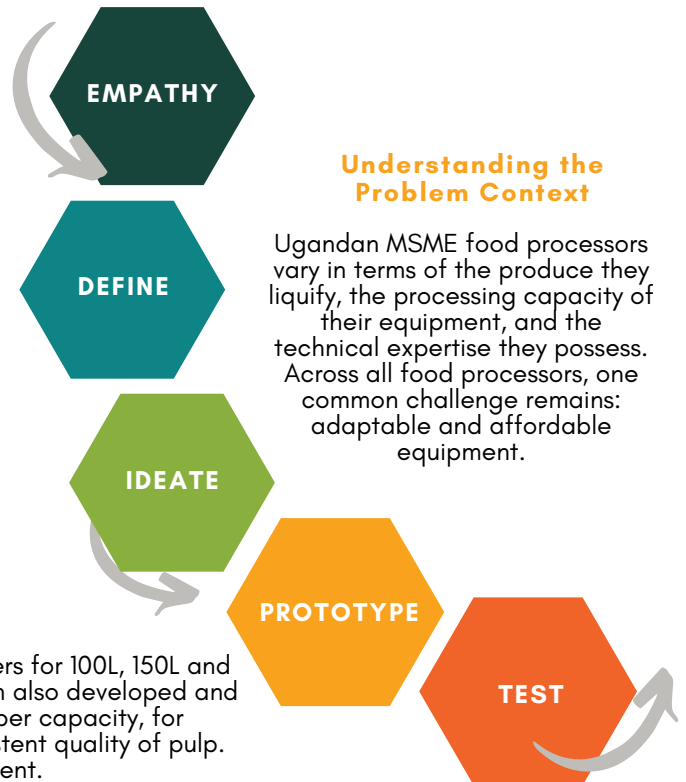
EMPATHY

DEFINE

IDEATE

PROTOTYPE

TEST

Understanding the Problem Context

Ugandan MSME food processors vary in terms of the produce they liquify, the processing capacity of their equipment, and the technical expertise they possess. Across all food processors, one common challenge remains: adaptable and affordable equipment.

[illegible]ers for 100L, 150L and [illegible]n also developed and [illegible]per capacity, for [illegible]tent quality of pulp. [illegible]ent.